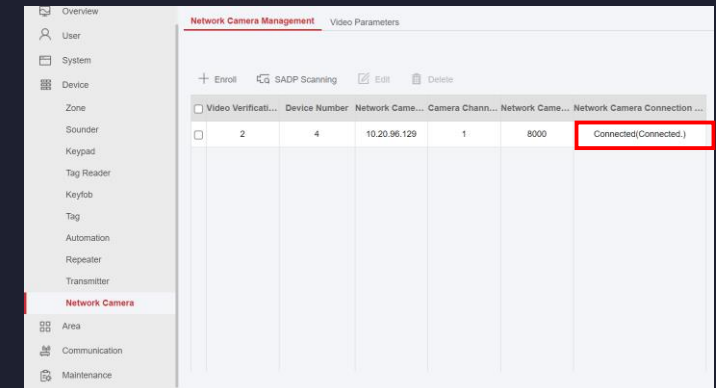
Overview
User
System
Device
Zone
Sounder
Keypad
Tag Reader
Keyfob
Tag
Automation
Repeater
Transmitter
Network Camera
Area
Communication
Maintenance

Network Camera Management
Video Parameters

+ Enroll
SADP Scanning
Edit
Delete

| Video Verificati... | Device Number | Network Came... | Camera Chann... | Network Came... | Network Camera Connection ... |
|---|---|---|---|---|---|
| 2 | 4 | 10.20.96.129 | 1 | 8000 | Connected(Connected.) |